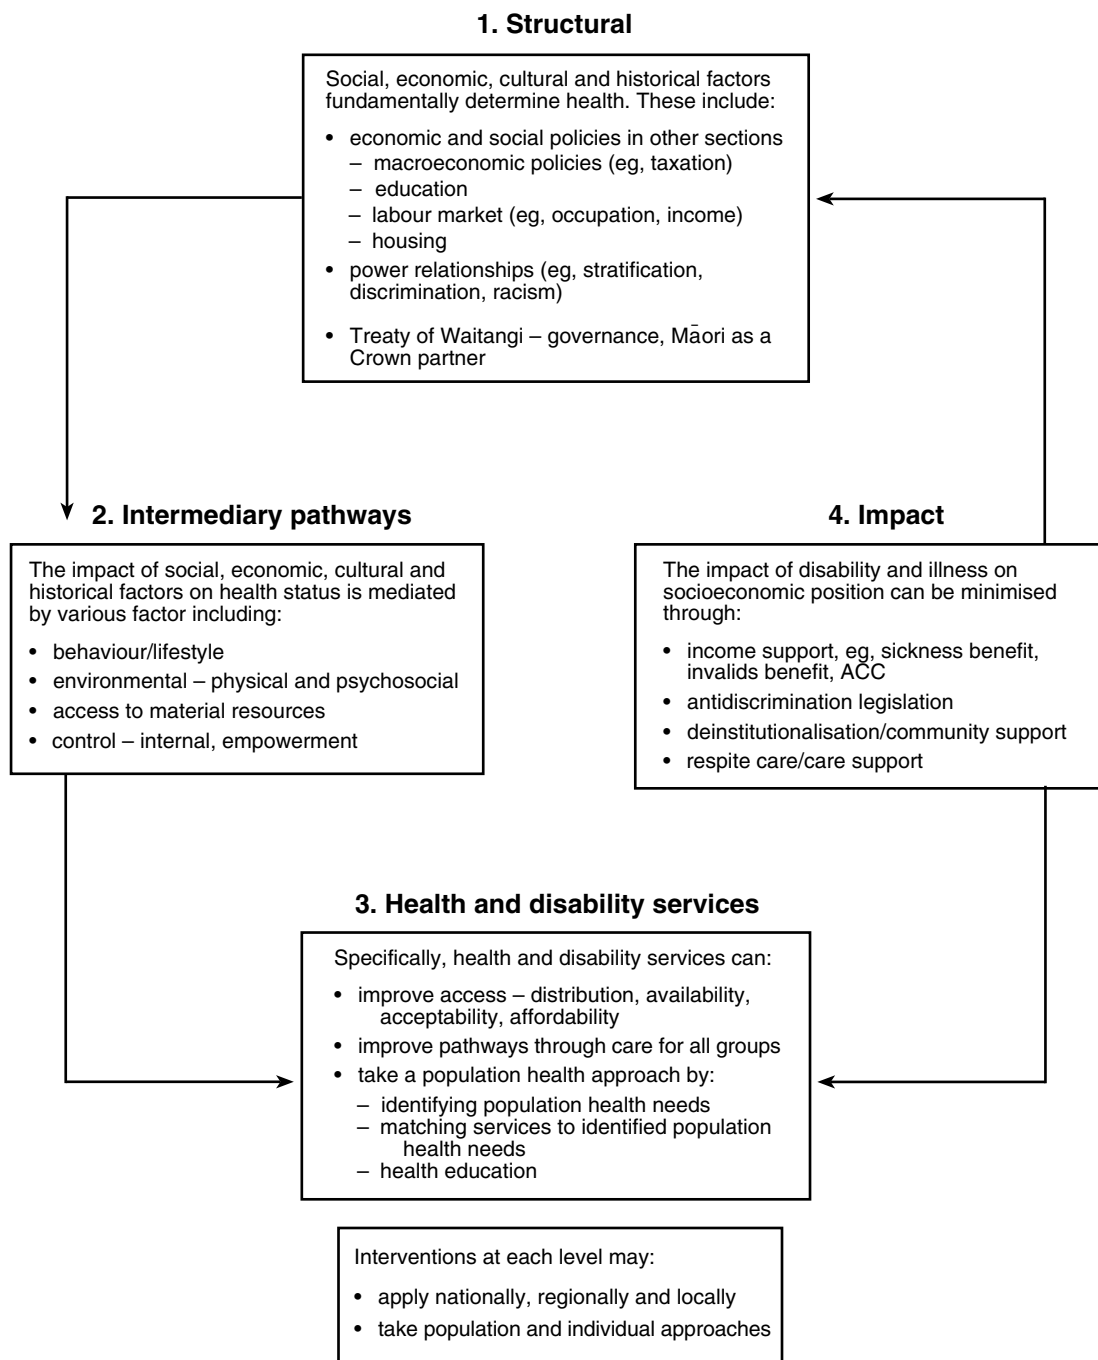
1. Structural

Social, economic, cultural and historical factors fundamentally determine health. These include:

- economic and social policies in other sections
  – macroeconomic policies (eg, taxation)
  – education
  – labour market (eg, occupation, income)
  – housing
- power relationships (eg, stratification, discrimination, racism)
- Treaty of Waitangi – governance, Māori as a Crown partner

2. Intermediary pathways

The impact of social, economic, cultural and historical factors on health status is mediated by various factor including:

- behaviour/lifestyle
- environmental – physical and psychosocial
- access to material resources
- control – internal, empowerment

4. Impact

The impact of disability and illness on socioeconomic position can be minimised through:

- income support, eg, sickness benefit, invalids benefit, ACC
- antidiscrimination legislation
- deinstitutionalisation/community support
- respite care/care support

3. Health and disability services

Specifically, health and disability services can:

- improve access – distribution, availability, acceptability, affordability
- improve pathways through care for all groups
- take a population health approach by:
  – identifying population health needs
  – matching services to identified population health needs
  – health education

Interventions at each level may:

- apply nationally, regionally and locally
- take population and individual approaches